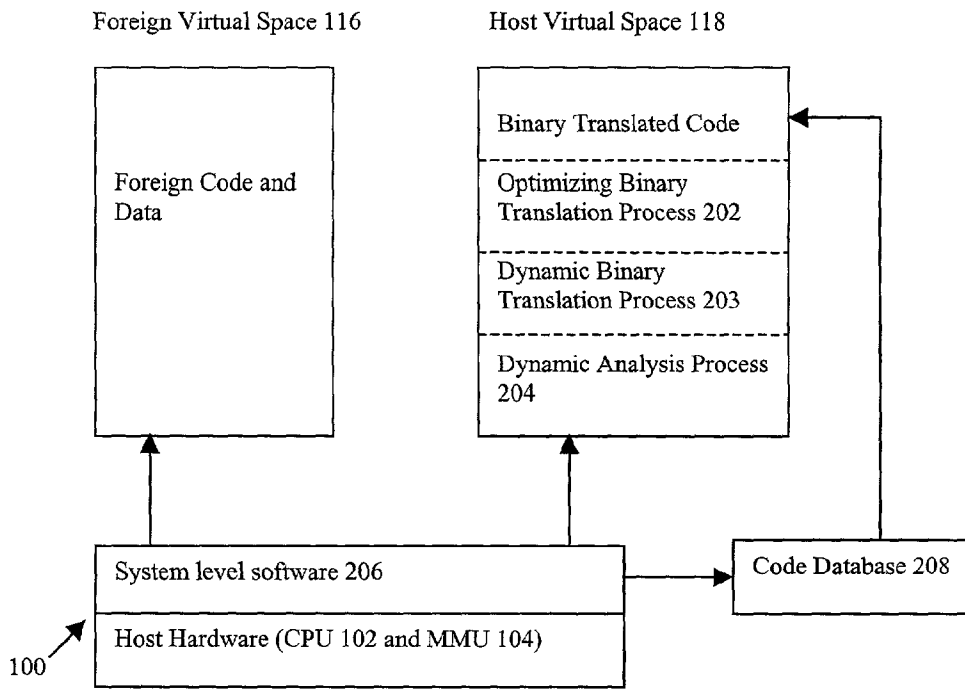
Foreign Virtual Space 116

Foreign Code and Data

Host Virtual Space 118

Binary Translated Code

Optimizing Binary Translation Process 202

Dynamic Binary Translation Process 203

Dynamic Analysis Process 204

System level software 206

Host Hardware (CPU 102 and MMU 104)

Code Database 208

100